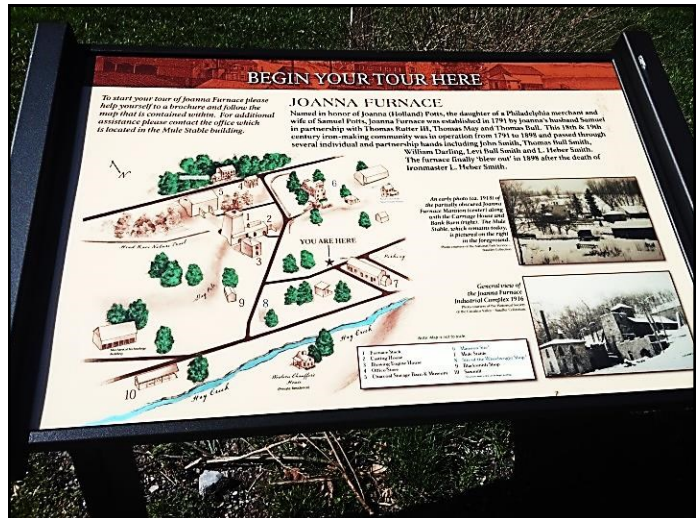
BEGIN YOUR TOUR HERE

To start your tour of Joanna Furnace please help yourself to a brochure and follow the map that is contained within. For additional assistance please contact the office which is located in the Mule Stable building.

JOANNA FURNACE

Named in honor of Joanna (Holland) Potts, the daughter of a Philadelphia merchant and wife of Samuel Potts, Joanna Furnace was established in 1791 by Joanna's husband Samuel in partnership with Thomas Rutter III, Thomas May and Thomas Bull. This 18th & 19th century iron-making community was in operation from 1791 to 1898 and passed through several individual and partnership hands including John Smith, Thomas Bull Smith, William Darling, Levi Bull Smith and L. Heber Smith. The furnace finally 'blew out' in 1898 after the death of ironmaster L. Heber Smith.

An early photo (ca. 1910) of the partially obscured Joanna Furnace Mansion (center) along with the Carriage House and Bank Barn (right). The Mule Stable, which remains today, is pictured on the right in the foreground.

General view of the Joanna Furnace Industrial Complex 1916

YOU ARE HERE

Hay Creek

Hay Creek

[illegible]

1 Furnace Stack
2 Casting House
3 Blowing Engine House
4 Office/Store
5 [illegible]
6 Mansion Site
7 Mule Stable
8 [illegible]
9 Blacksmith Shop
10 Sawmill

1 2 3 4 5 6 7 8 9 10